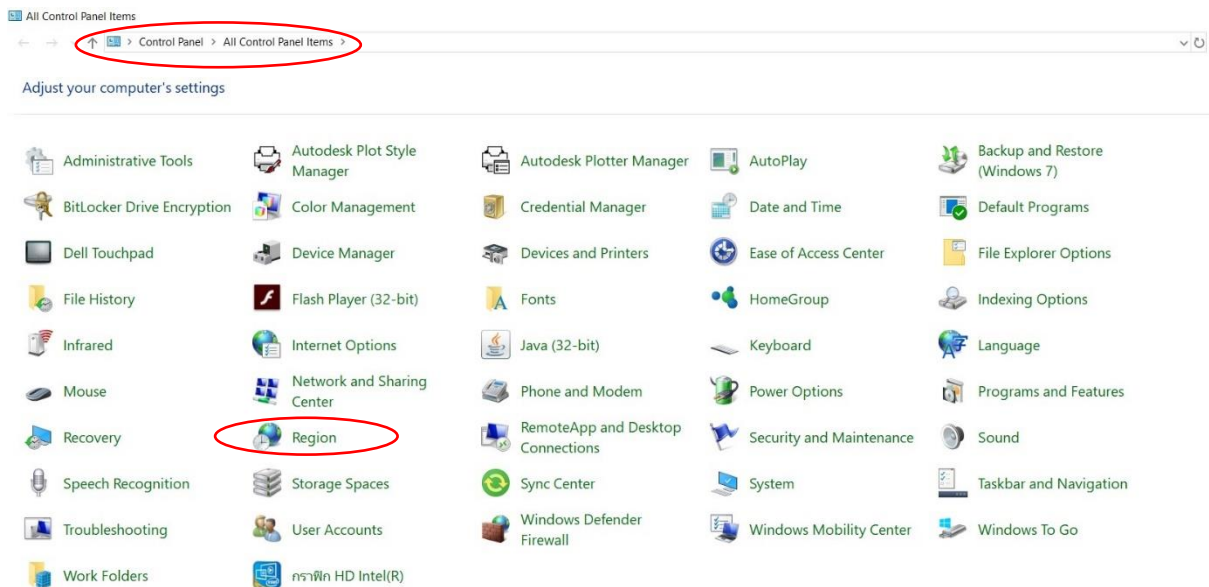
All Control Panel Items

> Control Panel > All Control Panel Items >

Adjust your computer's settings

| | | | | |
|---|---|---|---|---|
| Administrative Tools | Autodesk Plot Style Manager | Autodesk Plotter Manager | AutoPlay | Backup and Restore (Windows 7) |
| BitLocker Drive Encryption | Color Management | Credential Manager | Date and Time | Default Programs |
| Dell Touchpad | Device Manager | Devices and Printers | Ease of Access Center | File Explorer Options |
| File History | Flash Player (32-bit) | Fonts | HomeGroup | Indexing Options |
| Infrared | Internet Options | Java (32-bit) | Keyboard | Language |
| Mouse | Network and Sharing Center | Phone and Modem | Power Options | Programs and Features |
| Recovery | Region | RemoteApp and Desktop Connections | Security and Maintenance | Sound |
| Speech Recognition | Storage Spaces | Sync Center | System | Taskbar and Navigation |
| Troubleshooting | User Accounts | Windows Defender Firewall | Windows Mobility Center | Windows To Go |
| Work Folders | กราฟิก HD Intel(R) | | | |